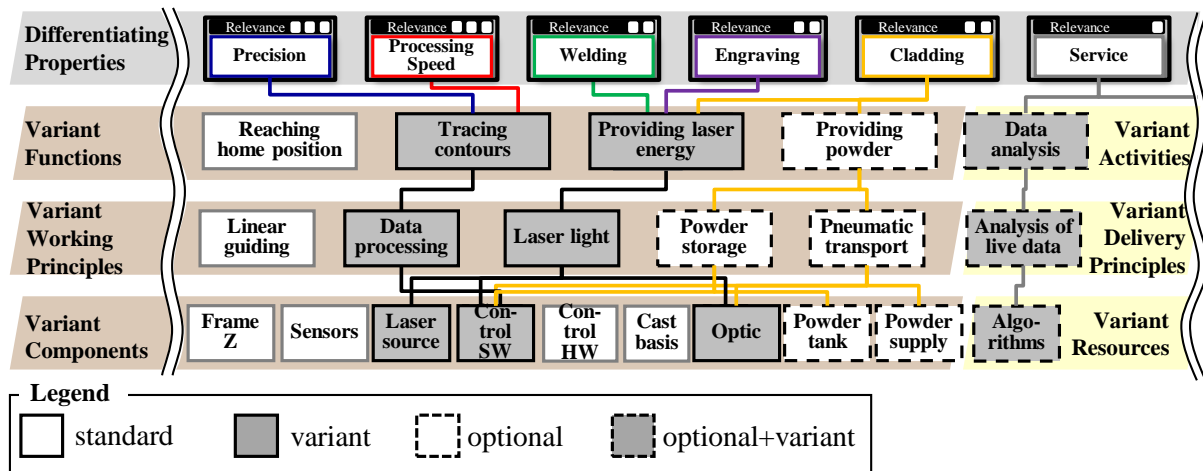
Differentiating Properties

Relevance
Precision

Relevance
Processing Speed

Relevance
Welding

Relevance
Engraving

Relevance
Cladding

Relevance
Service

Variant Functions

Reaching home position

Tracing contours

Providing laser energy

Providing powder

Data analysis

Variant Activities

Variant Working Principles

Linear guiding

Data processing

Laser light

Powder storage

Pneumatic transport

Analysis of live data

Variant Delivery Principles

Variant Components

Frame Z

Sensors

Laser source

Control SW

Control HW

Cast basis

Optic

Powder tank

Powder supply

Algorithms

Variant Resources

Legend

standard

variant

optional

optional+variant